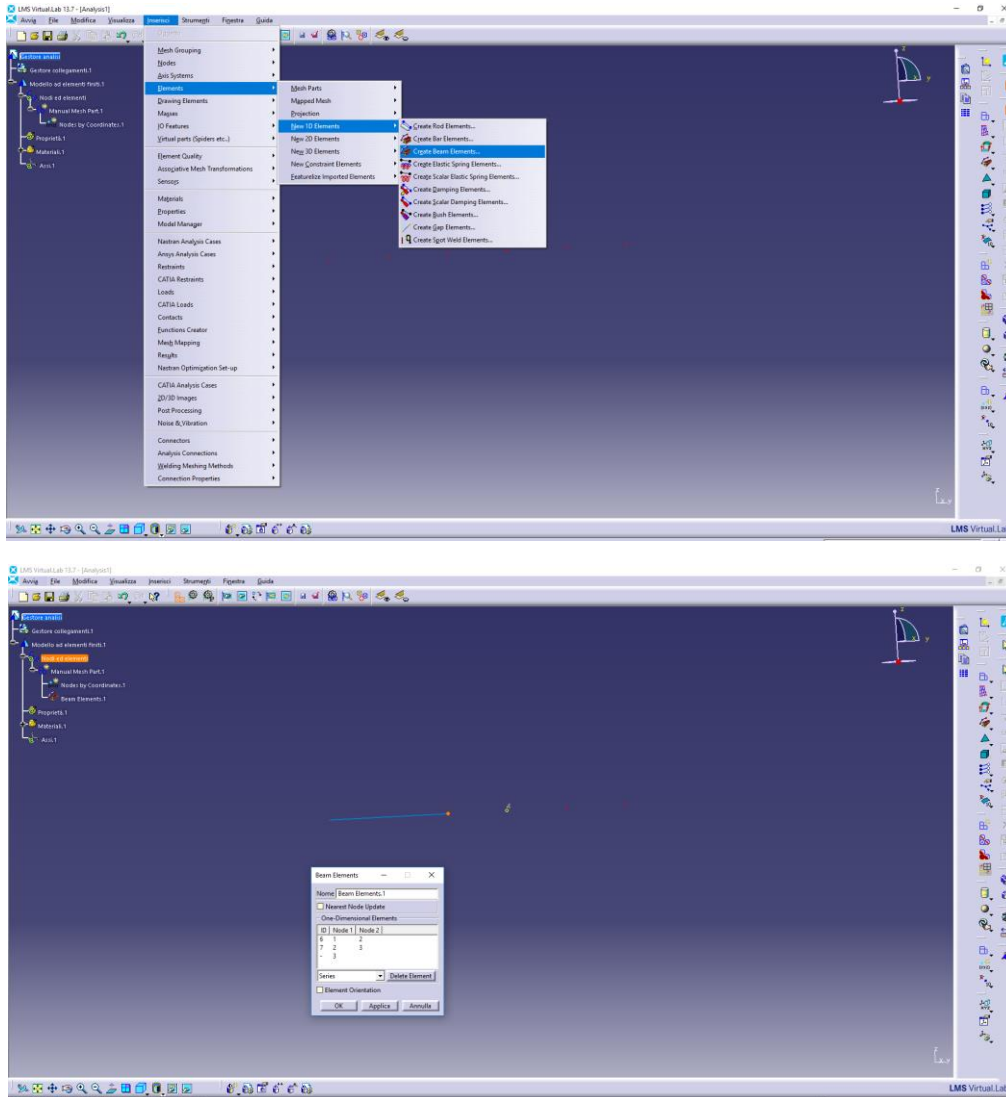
LMS Virtual.Lab 13.7 - [Analysis1]

Avvia File Modifica Visualizza Inserisci Strumenti Finestra Guida

Gestore analisi
Gestore collegamenti.1
Modello ad elementi finiti.1
Nodi ed elementi
Manual Mesh Part.1
Nodes by Coordinates.1
Proprietà.1
Materiali.1
Assi.1

Mesh Grouping
Nodes
Axis Systems
Elements
Drawing Elements
Masses
IO Features
Virtual parts (Spiders etc..)
Element Quality
Associative Mesh Transformations
Sensors
Materials
Properties
Model Manager
Nastran Analysis Cases
Ansys Analysis Cases
Restraints
CATIA Restraints
Loads
CATIA Loads
Contacts
Functions Creator
Mesh Mapping
Results
Nastran Optimization Set-up
CATIA Analysis Cases
2D/3D Images
Post Processing
Noise & Vibration
Connectors
Analysis Connections
Welding Meshing Methods
Connection Properties

Mesh Parts
Mapped Mesh
Projection
New 1D Elements
New 2D Elements
New 3D Elements
New Constraint Elements
Featurelize Imported Elements

Create Rod Elements...
Create Bar Elements...
Create Beam Elements...
Create Elastic Spring Elements...
Create Scalar Elastic Spring Elements...
Create Damping Elements...
Create Scalar Damping Elements...
Create Bush Elements...
Create Gap Elements...
Create Spot Weld Elements...

LMS Virtual.La

LMS Virtual.Lab 13.7 - [Analysis1]

Avvia File Modifica Visualizza Inserisci Strumenti Finestra Guida

Gestore analisi
Gestore collegamenti.1
Modello ad elementi finiti.1
Nodi ed elementi
Manual Mesh Part.1
Nodes by Coordinates.1
Beam Elements.1
Proprietà.1
Materiali.1
Assi.1

Beam Elements
Nome Beam Elements.1
Nearest Node Update
One-Dimensional Elements

| ID | Node 1 | Node 2 |
|---|---|---|
| 6 | 1 | 2 |
| 7 | 2 | 3 |
| - | 3 | |

Series
Delete Element
Element Orientation
OK Applica Annulla

LMS Virtual.Lab